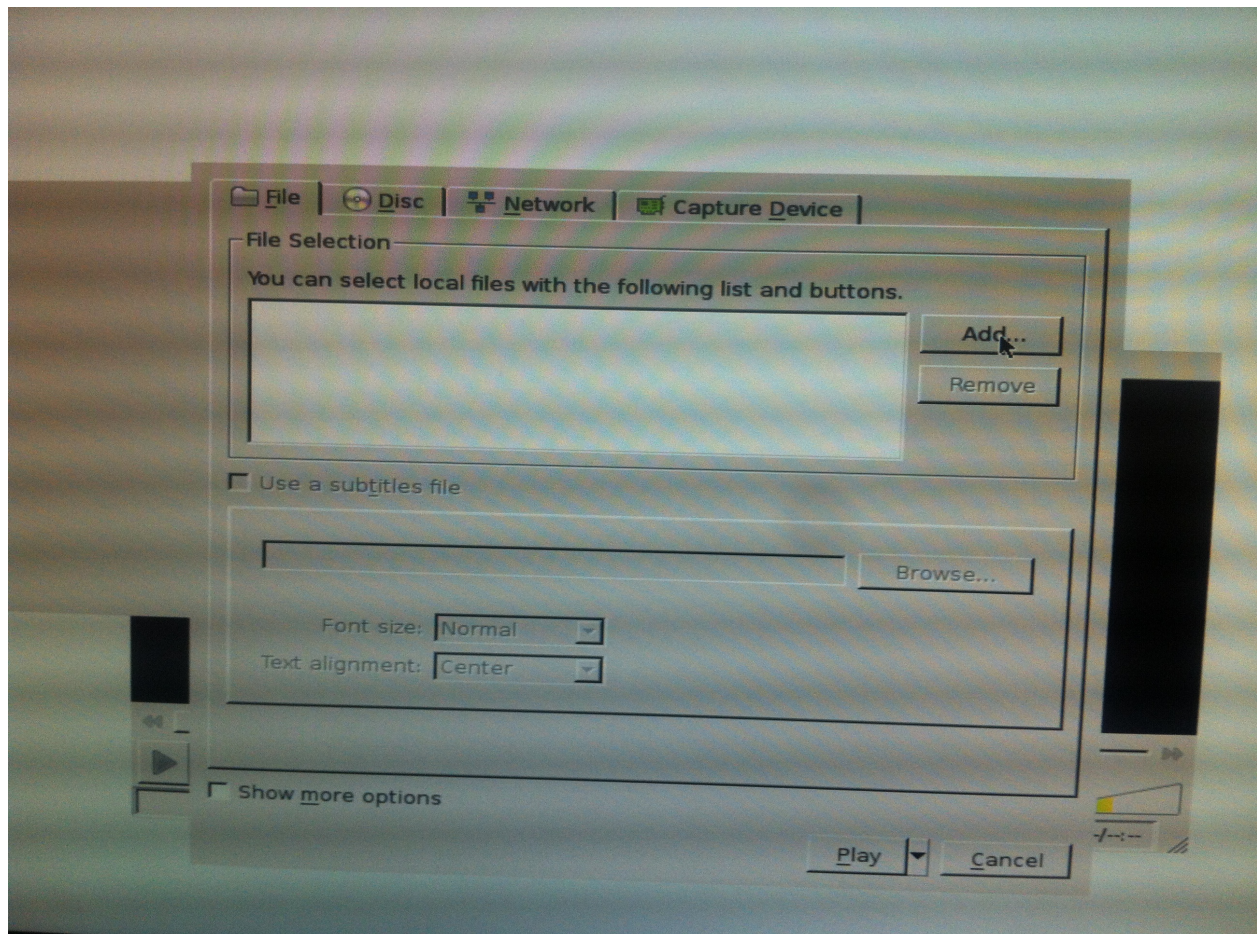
File
Disc
Network
Capture Device

File Selection
You can select local files with the following list and buttons.
Add...
Remove

Use a subtitles file
Browse...
Font size: Normal
Text alignment: Center

Show more options

-/--:--

Play
Cancel